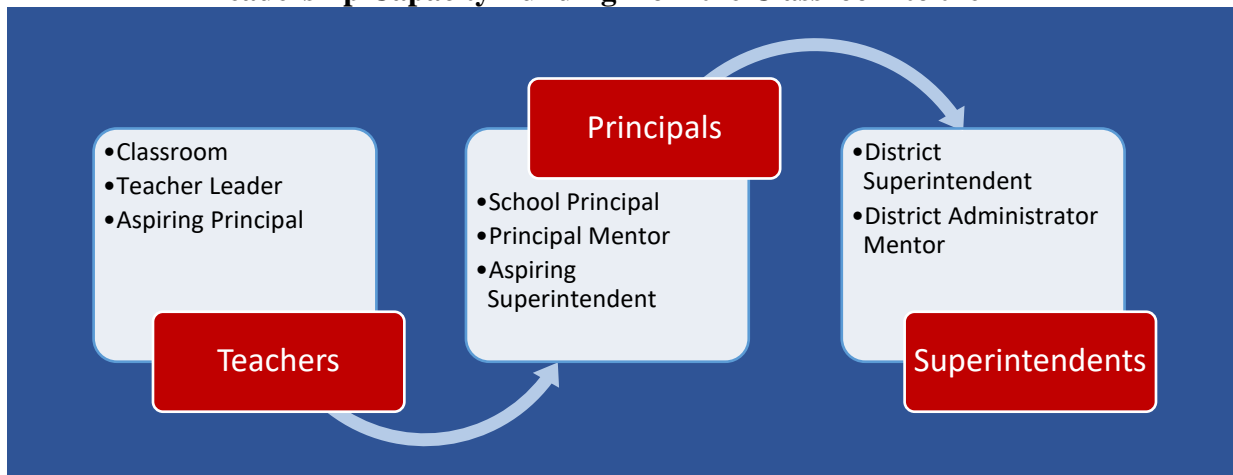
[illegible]

•Classroom
•Teacher Leader
•Aspiring Principal

Teachers

Principals

•School Principal
•Principal Mentor
•Aspiring Superintendent

•District Superintendent
•District Administrator Mentor

Superintendents